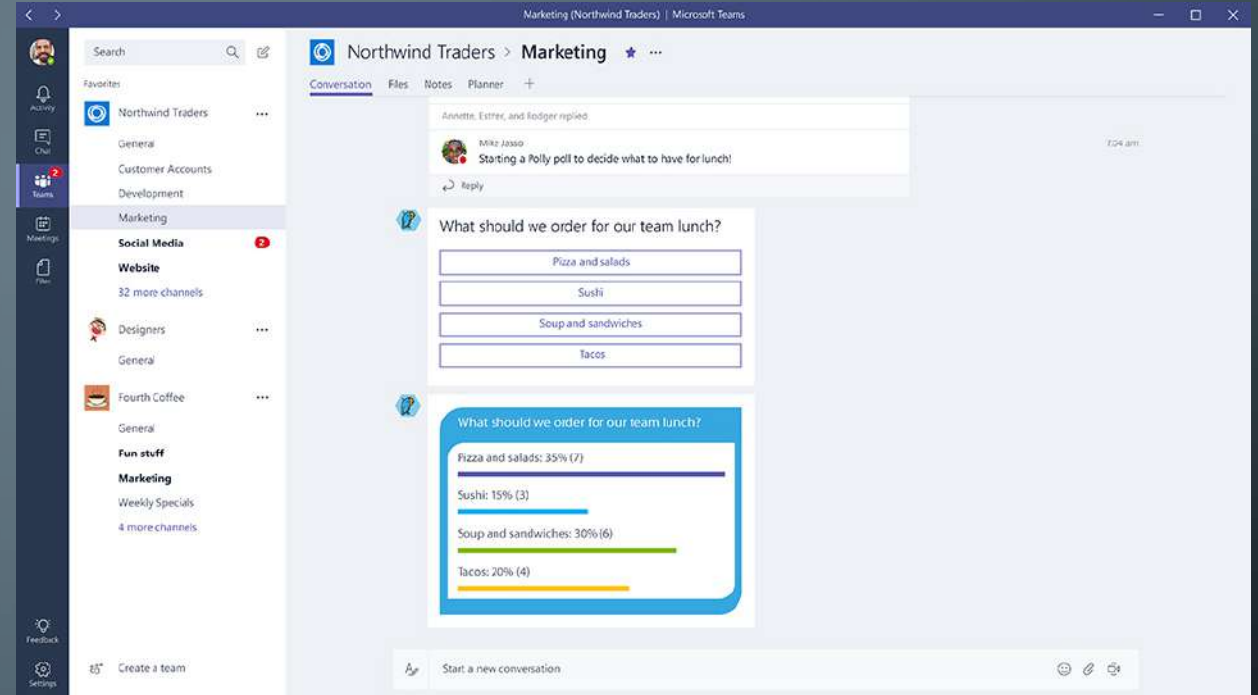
Marketing (Northwind Traders) | Microsoft Teams

Activity
Chat
2
Teams
Meetings
Files

Search

Favorites

Northwind Traders ...
General
Customer Accounts
Development
Marketing
Social Media 2
Website
32 more channels

Designers ...
General

Fourth Coffee ...
General
Fun stuff
Marketing
Weekly Specials
4 more channels

Feedback
Settings

Create a team

Northwind Traders > Marketing

Conversation Files Notes Planner +

Annette, Esther, and Rodger replied

Mike Jasso
Starting a Polly poll to decide what to have for lunch!
7:04 am

Reply

What should we order for our team lunch?
Pizza and salads
Sushi
Soup and sandwiches
Tacos

What should we order for our team lunch?
Pizza and salads: 35% (7)
Sushi: 15% (3)
Soup and sandwiches: 30% (6)
Tacos: 20% (4)

Start a new conversation